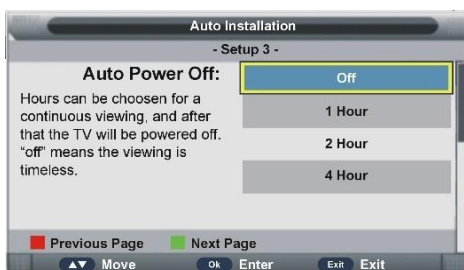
Auto Installation

- Setup 3 -

Auto Power Off:

Hours can be choosen for a continuous viewing, and after that the TV will be powered off. "off" means the viewing is timeless.

Off

1 Hour

2 Hour

4 Hour

Previous Page

Next Page

▲▼ Move

Ok Enter

Exit Exit